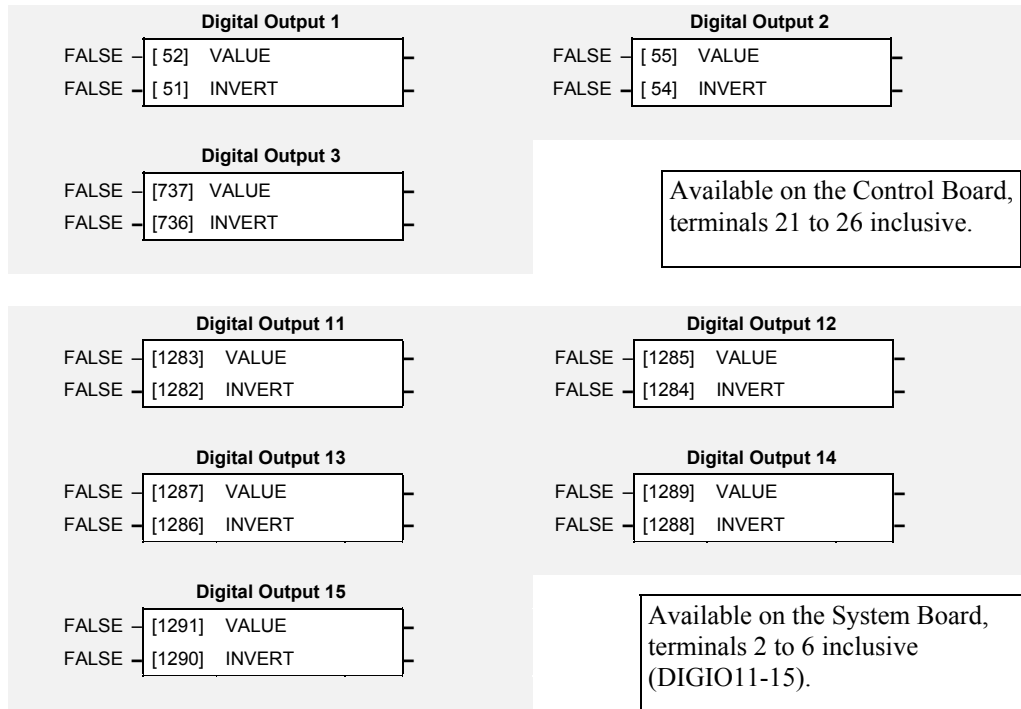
Digital Output 1

FALSE – [ 52] VALUE –
FALSE – [ 51] INVERT –

Digital Output 2

FALSE – [ 55] VALUE –
FALSE – [ 54] INVERT –

Digital Output 3

FALSE – [737] VALUE –
FALSE – [736] INVERT –

Available on the Control Board, terminals 21 to 26 inclusive.

Digital Output 11

FALSE – [1283] VALUE –
FALSE – [1282] INVERT –

Digital Output 12

FALSE – [1285] VALUE –
FALSE – [1284] INVERT –

Digital Output 13

FALSE – [1287] VALUE –
FALSE – [1286] INVERT –

Digital Output 14

FALSE – [1289] VALUE –
FALSE – [1288] INVERT –

Digital Output 15

FALSE – [1291] VALUE –
FALSE – [1290] INVERT –

Available on the System Board, terminals 2 to 6 inclusive (DIGIO11-15).